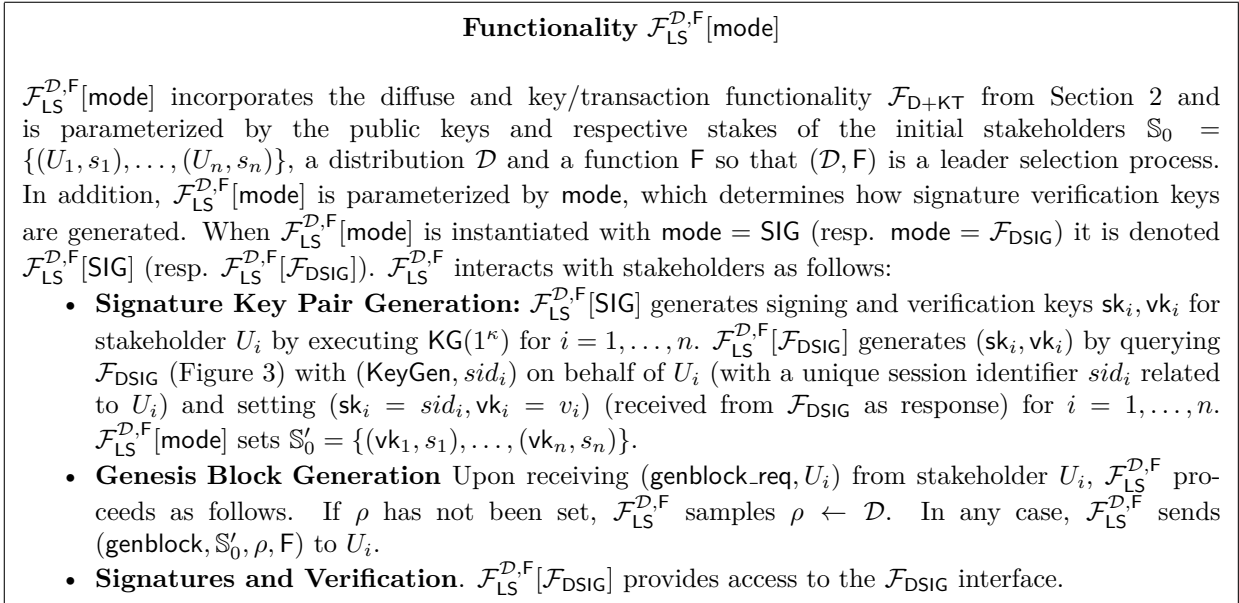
**Functionality $\mathcal{F}_{\mathsf{LS}}^{\mathcal{D},\mathsf{F}}[\mathsf{mode}]$**

$\mathcal{F}_{\mathsf{LS}}^{\mathcal{D},\mathsf{F}}[\mathsf{mode}]$ incorporates the diffuse and key/transaction functionality $\mathcal{F}_{\mathsf{D+KT}}$ from Section 2 and is parameterized by the public keys and respective stakes of the initial stakeholders $\mathbb{S}_0 = \{(U_1, s_1), \ldots, (U_n, s_n)\}$, a distribution $\mathcal{D}$ and a function $\mathsf{F}$ so that $(\mathcal{D}, \mathsf{F})$ is a leader selection process. In addition, $\mathcal{F}_{\mathsf{LS}}^{\mathcal{D},\mathsf{F}}[\mathsf{mode}]$ is parameterized by $\mathsf{mode}$, which determines how signature verification keys are generated. When $\mathcal{F}_{\mathsf{LS}}^{\mathcal{D},\mathsf{F}}[\mathsf{mode}]$ is instantiated with $\mathsf{mode} = \mathsf{SIG}$ (resp. $\mathsf{mode} = \mathcal{F}_{\mathsf{DSIG}}$) it is denoted $\mathcal{F}_{\mathsf{LS}}^{\mathcal{D},\mathsf{F}}[\mathsf{SIG}]$ (resp. $\mathcal{F}_{\mathsf{LS}}^{\mathcal{D},\mathsf{F}}[\mathcal{F}_{\mathsf{DSIG}}]$). $\mathcal{F}_{\mathsf{LS}}^{\mathcal{D},\mathsf{F}}$ interacts with stakeholders as follows:

- **Signature Key Pair Generation:** $\mathcal{F}_{\mathsf{LS}}^{\mathcal{D},\mathsf{F}}[\mathsf{SIG}]$ generates signing and verification keys $\mathsf{sk}_i, \mathsf{vk}_i$ for stakeholder $U_i$ by executing $\mathsf{KG}(1^\kappa)$ for $i = 1, \ldots, n$. $\mathcal{F}_{\mathsf{LS}}^{\mathcal{D},\mathsf{F}}[\mathcal{F}_{\mathsf{DSIG}}]$ generates $(\mathsf{sk}_i, \mathsf{vk}_i)$ by querying $\mathcal{F}_{\mathsf{DSIG}}$ (Figure 3) with $(\mathsf{KeyGen}, sid_i)$ on behalf of $U_i$ (with a unique session identifier $sid_i$ related to $U_i$) and setting $(\mathsf{sk}_i = sid_i, \mathsf{vk}_i = v_i)$ (received from $\mathcal{F}_{\mathsf{DSIG}}$ as response) for $i = 1, \ldots, n$. $\mathcal{F}_{\mathsf{LS}}^{\mathcal{D},\mathsf{F}}[\mathsf{mode}]$ sets $\mathbb{S}_0' = \{(\mathsf{vk}_1, s_1), \ldots, (\mathsf{vk}_n, s_n)\}$.
- **Genesis Block Generation** Upon receiving $(\mathsf{genblock\_req}, U_i)$ from stakeholder $U_i$, $\mathcal{F}_{\mathsf{LS}}^{\mathcal{D},\mathsf{F}}$ proceeds as follows. If $\rho$ has not been set, $\mathcal{F}_{\mathsf{LS}}^{\mathcal{D},\mathsf{F}}$ samples $\rho \leftarrow \mathcal{D}$. In any case, $\mathcal{F}_{\mathsf{LS}}^{\mathcal{D},\mathsf{F}}$ sends $(\mathsf{genblock}, \mathbb{S}_0', \rho, \mathsf{F})$ to $U_i$.
- **Signatures and Verification**. $\mathcal{F}_{\mathsf{LS}}^{\mathcal{D},\mathsf{F}}[\mathcal{F}_{\mathsf{DSIG}}]$ provides access to the $\mathcal{F}_{\mathsf{DSIG}}$ interface.